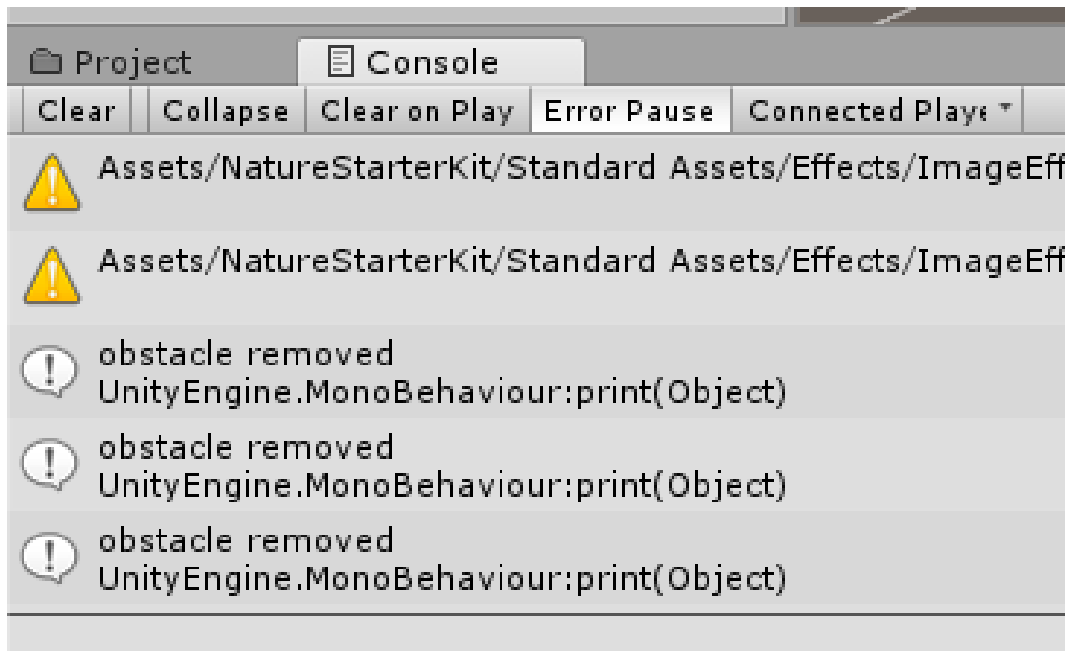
Project
Console

Clear | Collapse | Clear on Play | Error Pause | Connected Playe

Assets/NatureStarterKit/Standard Assets/Effects/ImageEff

Assets/NatureStarterKit/Standard Assets/Effects/ImageEff

obstacle removed
UnityEngine.MonoBehaviour:print(Object)

obstacle removed
UnityEngine.MonoBehaviour:print(Object)

obstacle removed
UnityEngine.MonoBehaviour:print(Object)